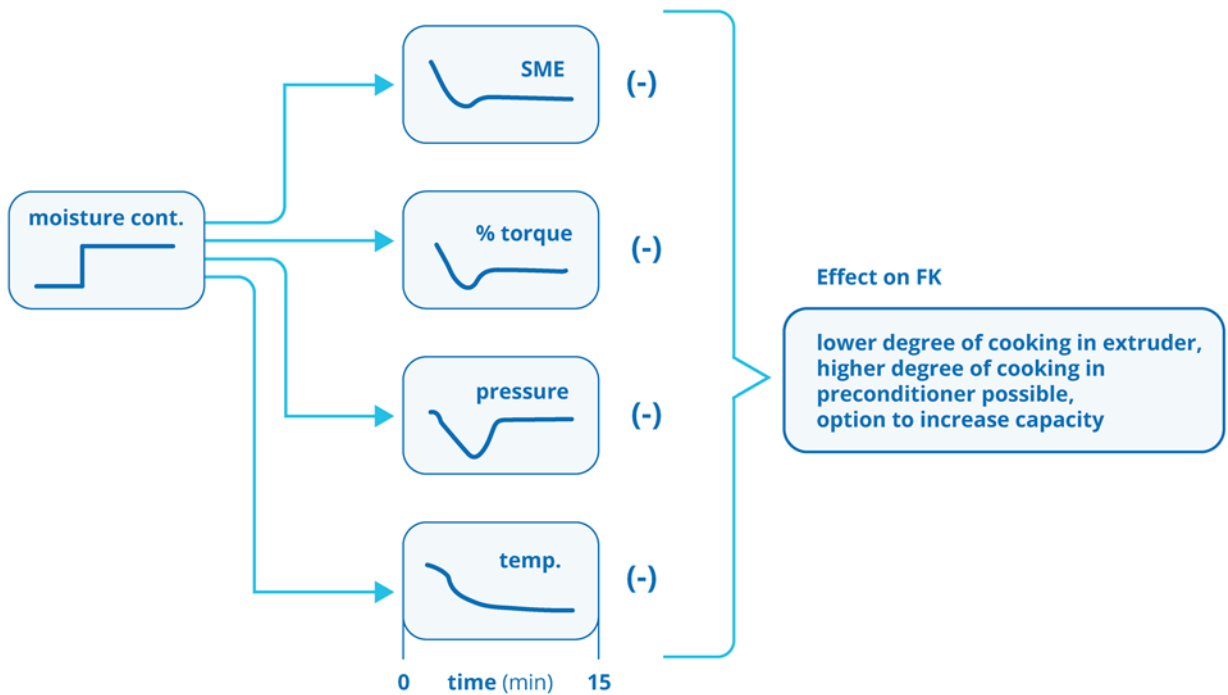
moisture cont.

SME (-)

% torque (-)

pressure (-)

temp. (-)

0 time (min) 15

Effect on FK

lower degree of cooking in extruder, higher degree of cooking in preconditioner possible, option to increase capacity